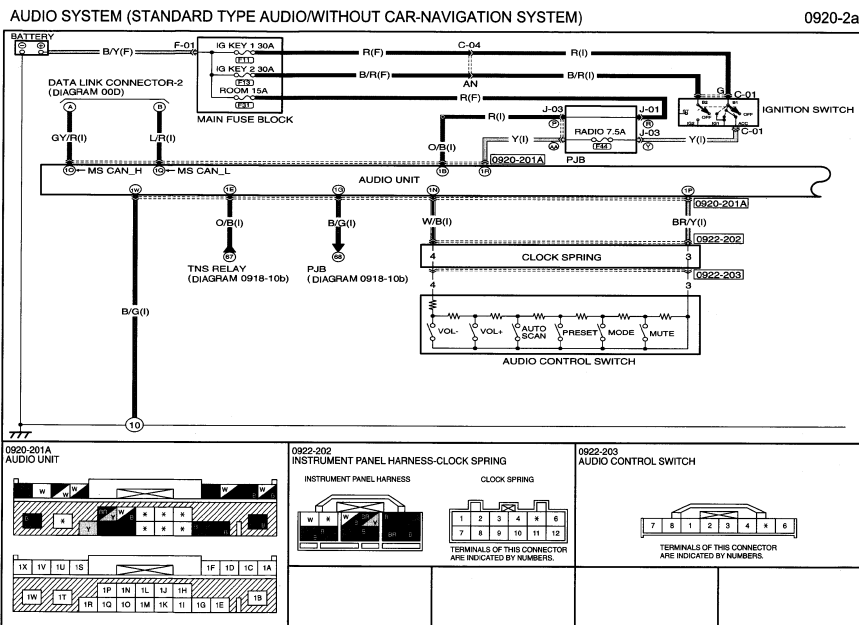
AUDIO SYSTEM (STANDARD TYPE AUDIO/WITHOUT CAR-NAVIGATION SYSTEM)

0920-2a

BATTERY

B/Y(F)

F-01

IG KEY 1 30A

F11

IG KEY 2 30A

F13

ROOM 15A

F31

MAIN FUSE BLOCK

R(F)

C-04

R(I)

B/R(F)

AN

B/R(I)

R(F)

C-01

G

IGNITION SWITCH

C-01

DATA LINK CONNECTOR-2 (DIAGRAM 00D)

A

B

GY/R(I)

L/R(I)

R(I)

J-03

P

J-01

R

RADIO 7.5A

F44

J-03

Y(I)

Y(I)

Y

O/B(I)

PJB

0920-201A

1O MS CAN_H

1Q MS CAN_L

1B

1R

AUDIO UNIT

1W

1E

1C

1N

1P

0920-201A

O/B(I)

B/G(I)

W/B(I)

BR/Y(I)

0922-202

87

68

TNS RELAY (DIAGRAM 0918-10b)

PJB (DIAGRAM 0918-10b)

4

CLOCK SPRING

3

0922-203

4

3

VOL-

VOL+

AUTO SCAN

PRESET

MODE

MUTE

AUDIO CONTROL SWITCH

B/G(I)

10

0920-201A
AUDIO UNIT

W

W

W

W

\*

Y

W

W

\*

\*

\*

\*

\*

\*

1X | 1V | 1U | 1S | 1F | 1D | 1C | 1A

1W | 1T | 1P | 1N | 1L | 1J | 1H | 1B

1R | 1Q | 1O | 1M | 1K | 1I | 1G | 1E

0922-202
INSTRUMENT PANEL HARNESS-CLOCK SPRING

INSTRUMENT PANEL HARNESS

CLOCK SPRING

W

\*

BR

| 1 | 2 | 3 | 4 | \* | 6 |
|---|---|---|---|---|---|
| 7 | 8 | 9 | 10 | 11 | 12 |

TERMINALS OF THIS CONNECTOR ARE INDICATED BY NUMBERS.

0922-203
AUDIO CONTROL SWITCH

| 7 | 8 | 1 | 2 | 3 | 4 | \* | 6 |
|---|---|---|---|---|---|---|---|

TERMINALS OF THIS CONNECTOR ARE INDICATED BY NUMBERS.